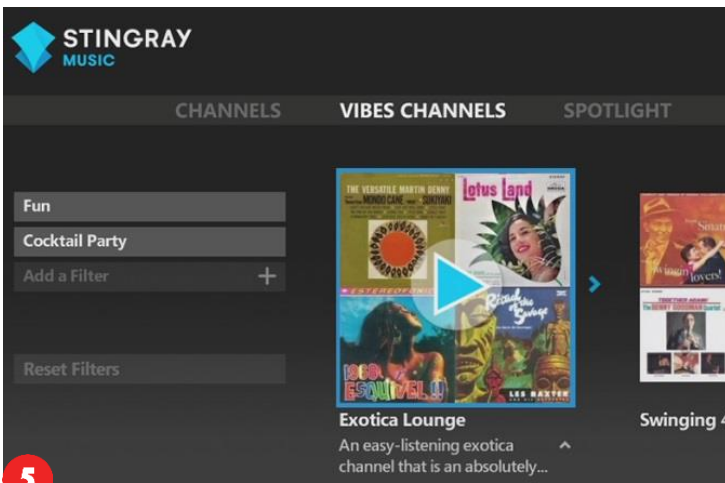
STINGRAY
MUSIC

CHANNELS VIBES CHANNELS SPOTLIGHT

Fun
Cocktail Party
Add a Filter +

Reset Filters

THE VERSATILE MARTIN DENNY
MONDO CANE · SUKIYAKI
Lotus Land
STEREOPHONIC
Ritual of the Savage
1960 ESQUIVEL!!
LES BAXTER

Exotica Lounge
An easy-listening exotica channel that is an absolutely...

Sinatra
Swingin' lovers!
TOGETHER AGAIN!
THE BENNY GOODMAN QUARTET

Swinging 4

5